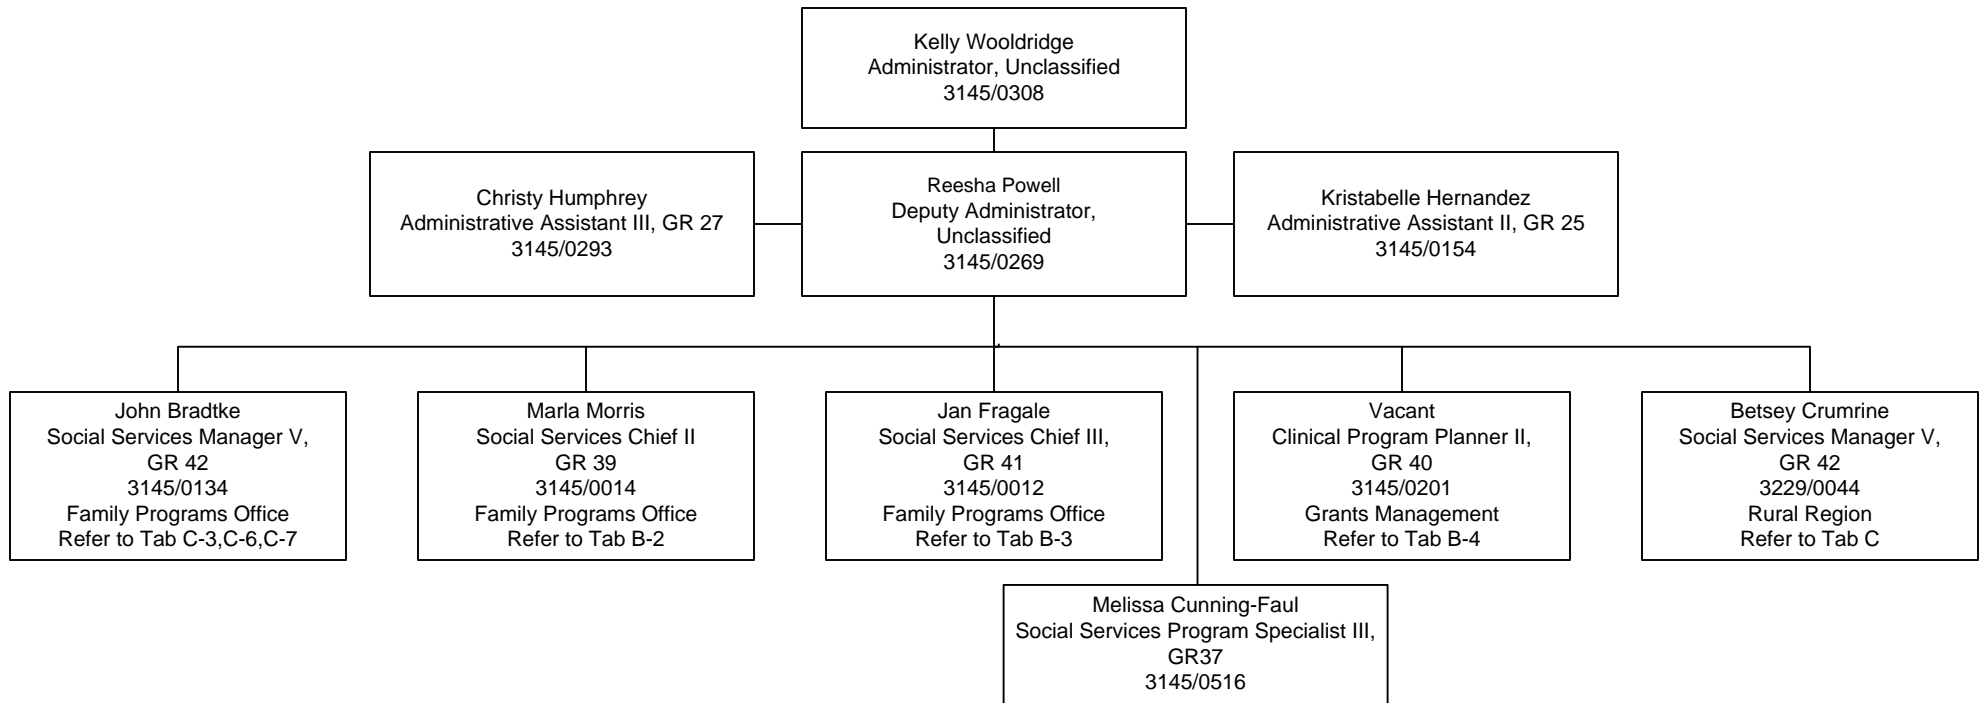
Kelly Wooldridge
Administrator, Unclassified
3145/0308

Christy Humphrey
Administrative Assistant III, GR 27
3145/0293

Reesha Powell
Deputy Administrator, Unclassified
3145/0269

Kristabelle Hernandez
Administrative Assistant II, GR 25
3145/0154

John Bradtke
Social Services Manager V, GR 42
3145/0134
Family Programs Office
Refer to Tab C-3,C-6,C-7

Marla Morris
Social Services Chief II
GR 39
3145/0014
Family Programs Office
Refer to Tab B-2

Jan Fragale
Social Services Chief III, GR 41
3145/0012
Family Programs Office
Refer to Tab B-3

Vacant
Clinical Program Planner II, GR 40
3145/0201
Grants Management
Refer to Tab B-4

Betsey Crumrine
Social Services Manager V, GR 42
3229/0044
Rural Region
Refer to Tab C

Melissa Cunning-Faul
Social Services Program Specialist III, GR37
3145/0516